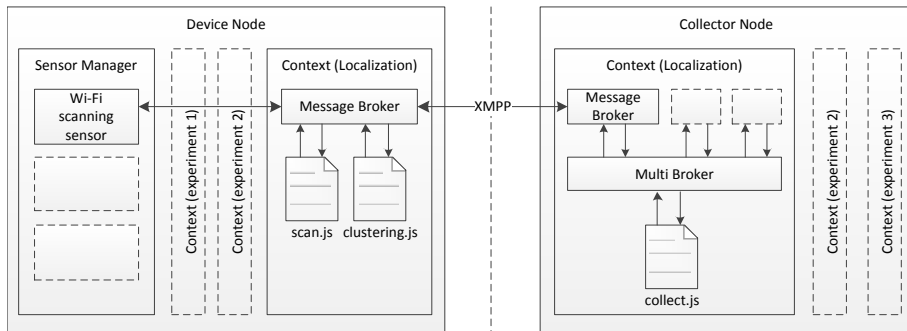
Device Node

Sensor Manager

Wi-Fi scanning sensor

Context (experiment 1)

Context (experiment 2)

Context (Localization)

Message Broker

scan.js

clustering.js

XMPP

Collector Node

Context (Localization)

Message Broker

Multi Broker

collect.js

Context (experiment 2)

Context (experiment 3)